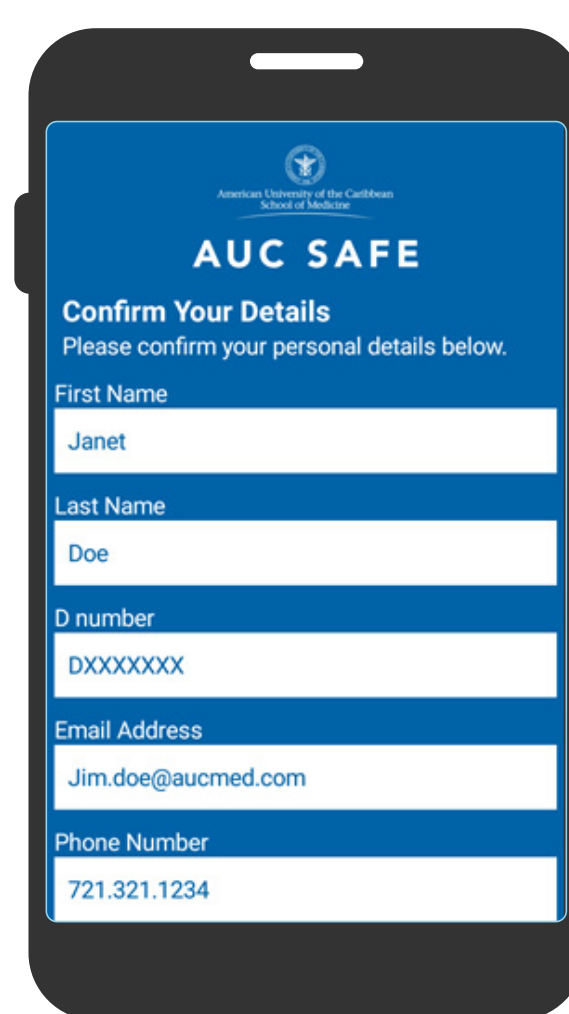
American University of the Caribbean
School of Medicine

AUC SAFE

Confirm Your Details
Please confirm your personal details below.

First Name
Janet

Last Name
Doe

D number
DXXXXXXX

Email Address
Jim.doe@aucmed.com

Phone Number
721.321.1234